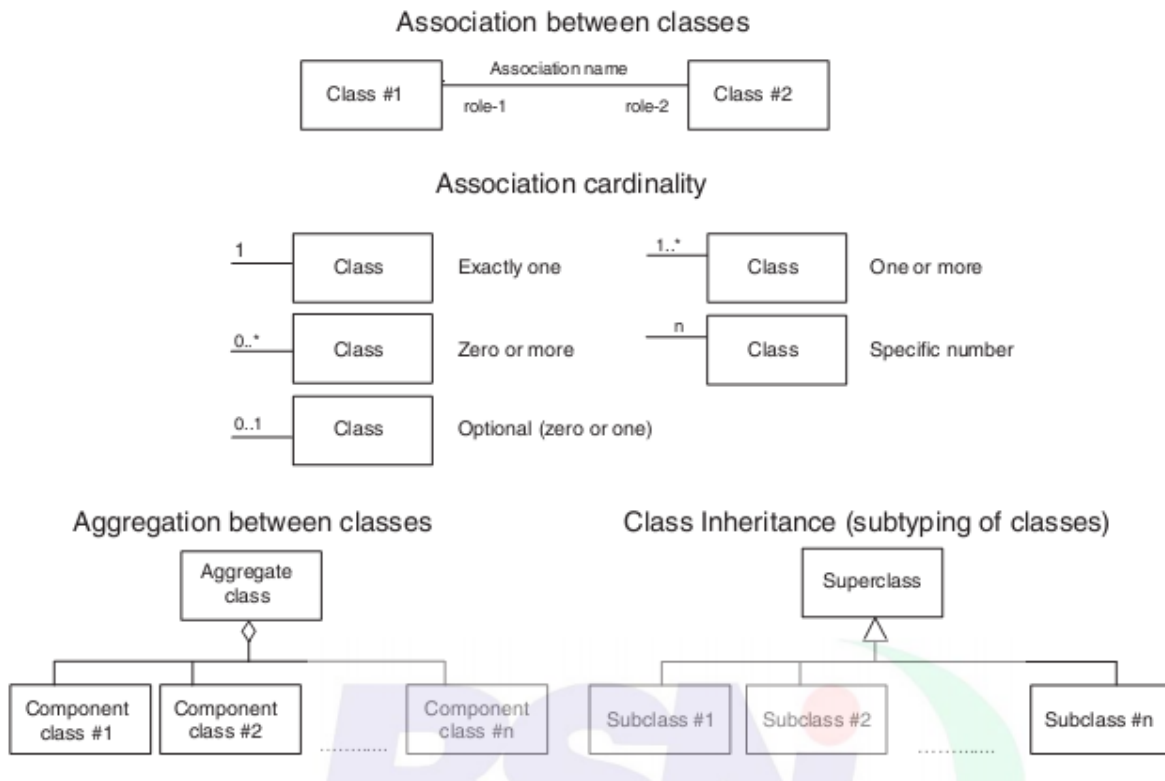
Association between classes

Class #1

Association name

role-1

role-2

Class #2

Association cardinality

1

Class

Exactly one

1..*

Class

One or more

0..*

Class

Zero or more

n

Class

Specific number

0..1

Class

Optional (zero or one)

Aggregation between classes

Aggregate class

Component class #1

Component class #2

............

Component class #n

Class Inheritance (subtyping of classes)

Superclass

Subclass #1

Subclass #2

............

Subclass #n